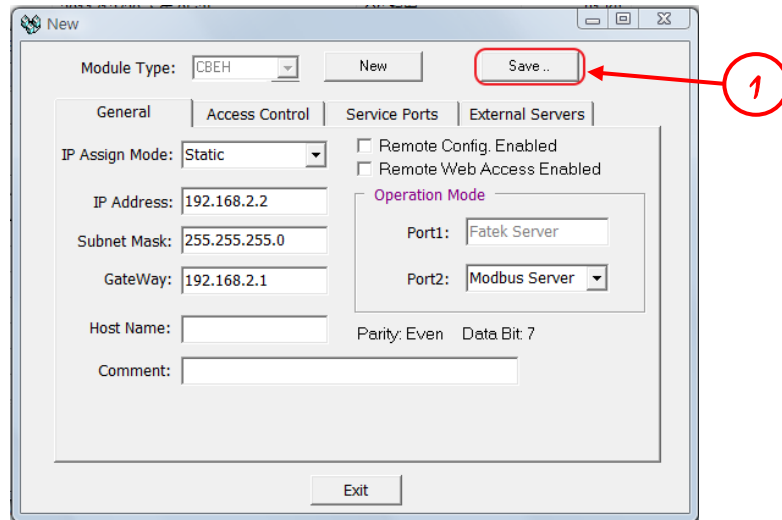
New

Module Type: CBEH

New

Save ..

1

General | Access Control | Service Ports | External Servers

IP Assign Mode: Static

IP Address: 192.168.2.2

Subnet Mask: 255.255.255.0

GateWay: 192.168.2.1

Host Name:

Comment:

Remote Config. Enabled

Remote Web Access Enabled

Operation Mode

Port1: Fatek Server

Port2: Modbus Server

Parity: Even Data Bit: 7

Exit